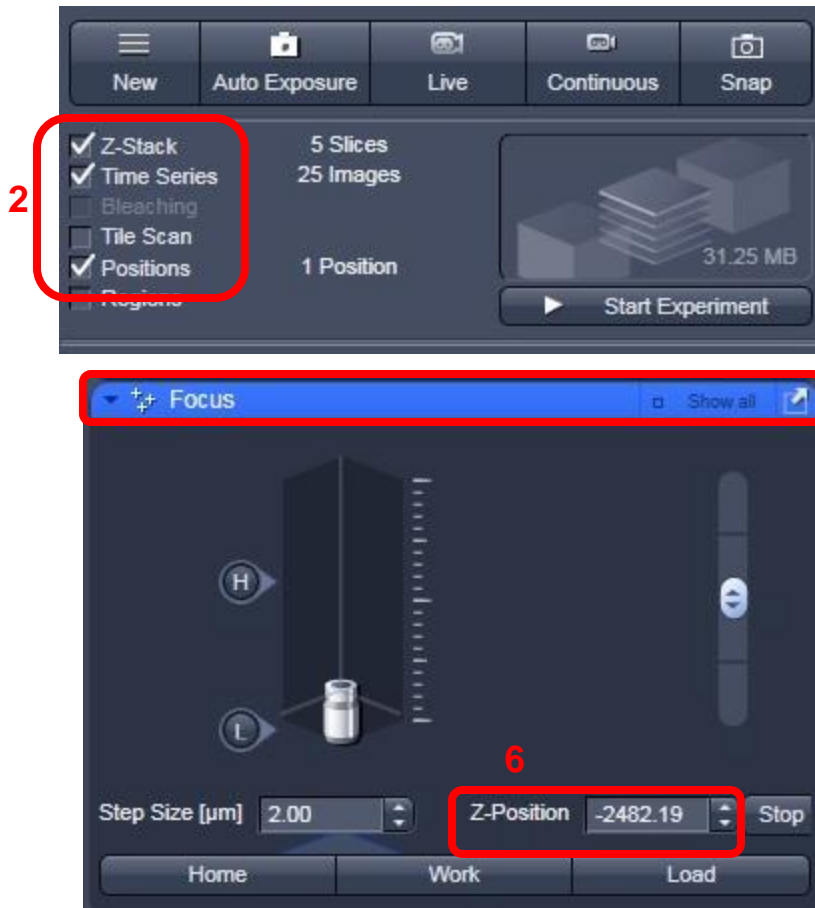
New
Auto Exposure
Live
Continuous
Snap

2
Z-Stack
Time Series
Bleaching
Tile Scan
Positions
Regions

5 Slices
25 Images
1 Position

31.25 MB
Start Experiment

Focus
Show all

H
L

6
Step Size [µm] 2.00
Z-Position -2482.19
Stop
Home
Work
Load